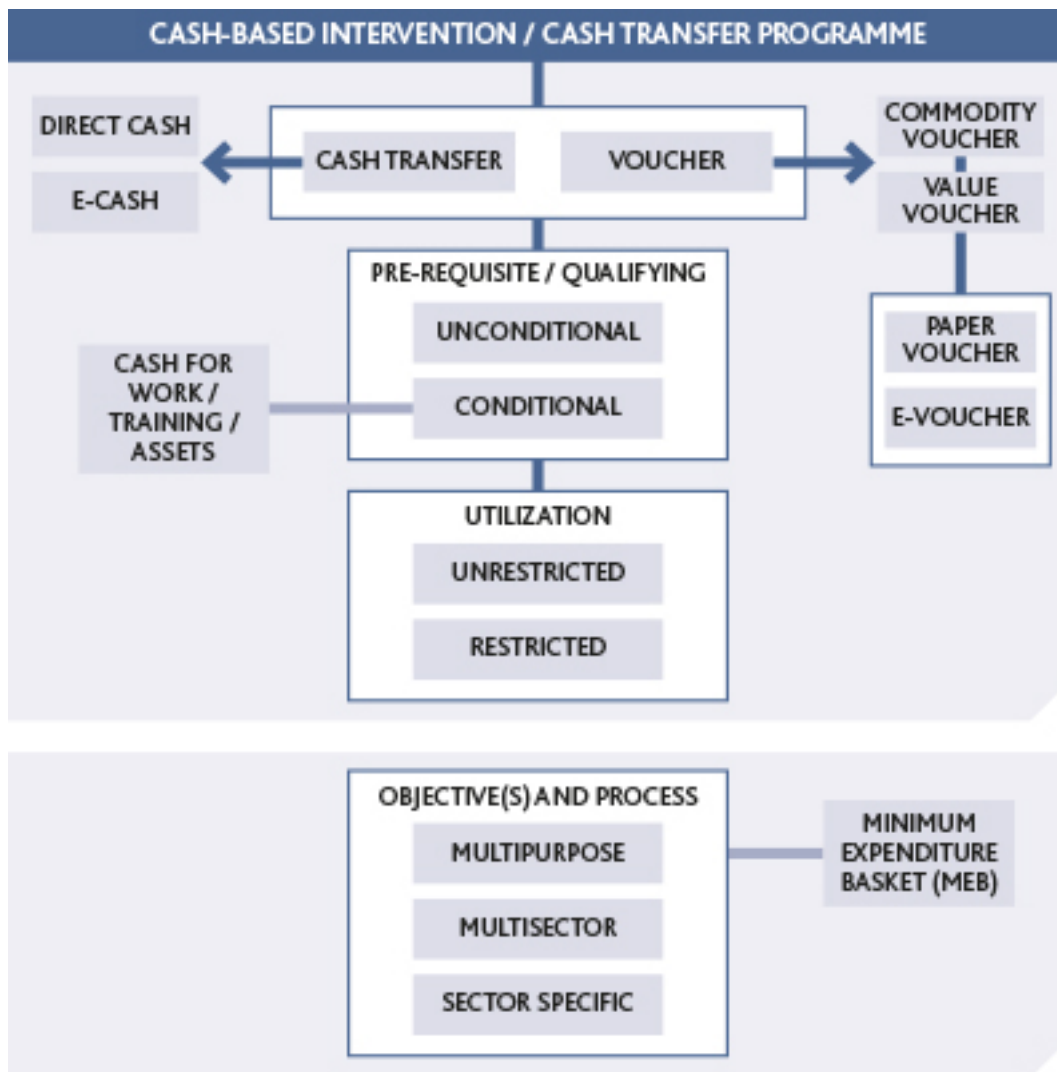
CASH-BASED INTERVENTION / CASH TRANSFER PROGRAMME

DIRECT CASH

E-CASH

CASH TRANSFER

VOUCHER

COMMODITY VOUCHER

VALUE VOUCHER

PRE-REQUISITE / QUALIFYING

UNCONDITIONAL

CONDITIONAL

CASH FOR WORK / TRAINING / ASSETS

PAPER VOUCHER

E-VOUCHER

UTILIZATION

UNRESTRICTED

RESTRICTED

OBJECTIVE(S) AND PROCESS

MULTIPURPOSE

MULTISECTOR

SECTOR SPECIFIC

MINIMUM EXPENDITURE BASKET (MEB)